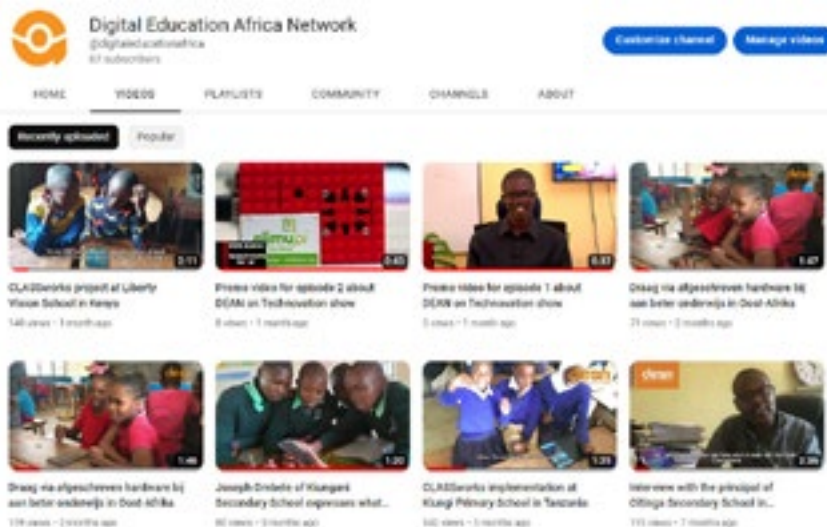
Digital Education Africa Network
@digitaleducationafrica
67 subscribers

Customize channel
Manage videos

HOME
VIDEOS
PLAYLISTS
COMMUNITY
CHANNELS
ABOUT

Recently uploaded
Popular

3:11
CLASSworks project at Liberty Vision School in Kenya
148 views • 1 month ago

0:40
Promo video for episode 2 about DEAN on Technovation show
8 views • 1 month ago

0:37
Promo video for episode 1 about DEAN on Technovation show
3 views • 1 month ago

5:07
Draag via afgeschreven hardware bij aan beter onderwijs in Oost-Afrika
21 views • 2 months ago

1:46
Draag via afgeschreven hardware bij aan beter onderwijs in Oost-Afrika
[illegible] views • 2 months ago

1:20
Joseph Ondieki of Kiangani Secondary School expresses what...
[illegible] views • 5 months ago

1:35
CLASSworks implementation at Kiangi Primary School in Tanzania
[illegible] views • 5 months ago

dean
2:36
Interview with the principal of Ottoga Secondary School in...
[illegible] views • 7 months ago